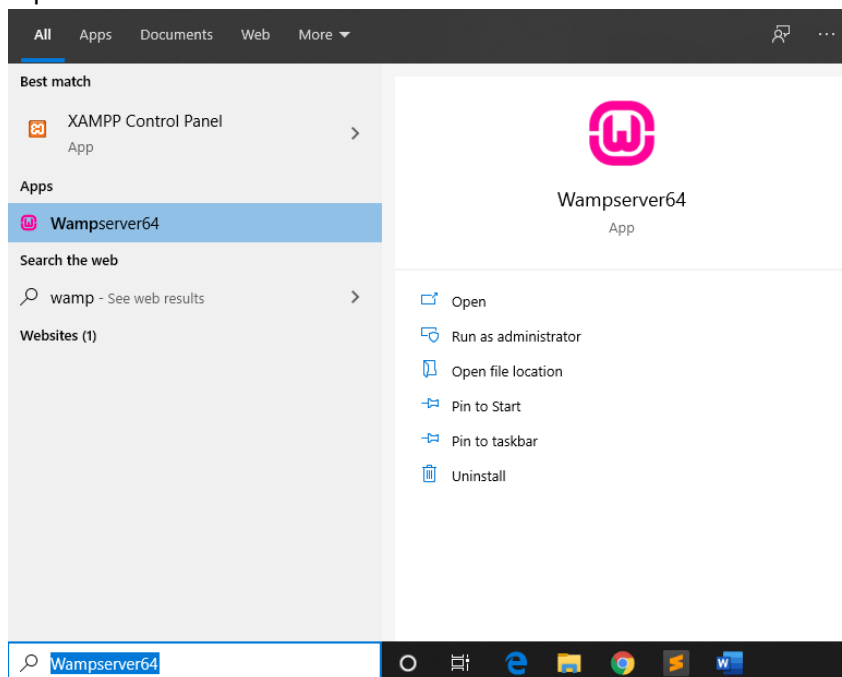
All Apps Documents Web More ▾

Best match

XAMPP Control Panel
App

Apps

Wampserver64

Search the web

wamp - See web results

Websites (1)

Wampserver64
App

Open

Run as administrator

Open file location

Pin to Start

Pin to taskbar

Uninstall

Wampserver64